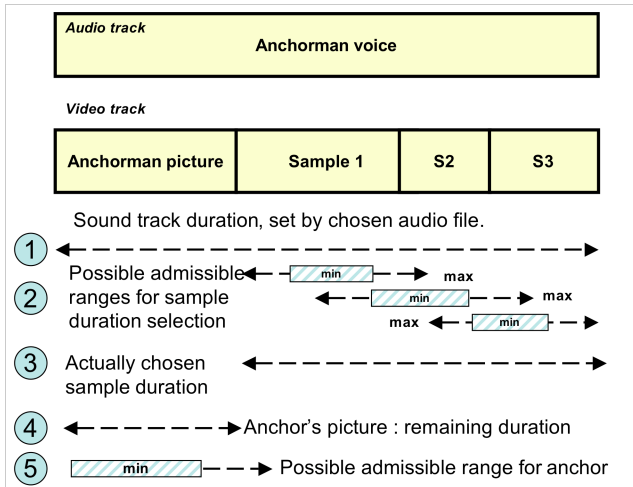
Audio track
Anchorman voice

Video track

| Anchorman picture | Sample 1 | S2 | S3 |
|---|---|---|---|

Sound track duration, set by chosen audio file.

1

2 Possible admissible ranges for sample duration selection

min max

min max

max min

3 Actually chosen sample duration

4 Anchor's picture : remaining duration

5 min Possible admissible range for anchor